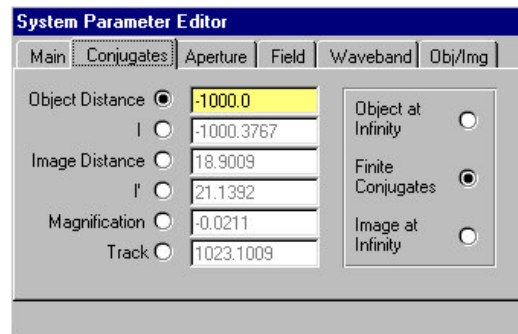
System Parameter Editor

Main | Conjugates | Aperture | Field | Waveband | Obj/Img

Object Distance -1000.0
l -1000.3767
Image Distance 18.9009
l' 21.1392
Magnification -0.0211
Track 1023.1009

Object at Infinity
Finite Conjugates
Image at Infinity